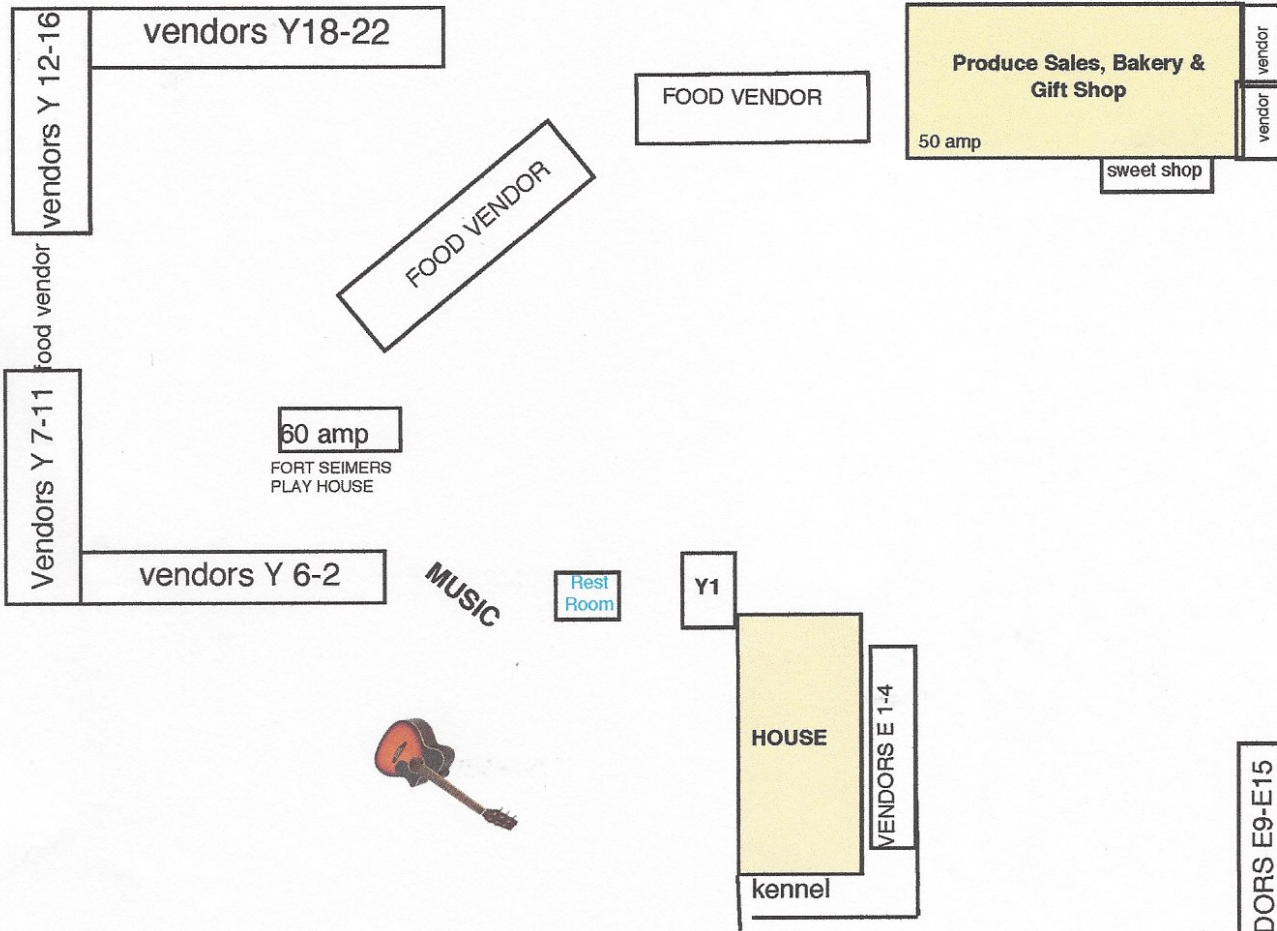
vendors Y 12-16

vendors Y18-22

FOOD VENDOR

Produce Sales, Bakery & Gift Shop

50 amp

vendor

vendor

sweet shop

FOOD VENDOR

food vendor

Vendors Y 7-11

60 amp

FORT SEIMERS PLAY HOUSE

vendors Y 6-2

MUSIC

Rest Room

Y1

HOUSE

VENDORS E 1-4

kennel

DORS E9-E15